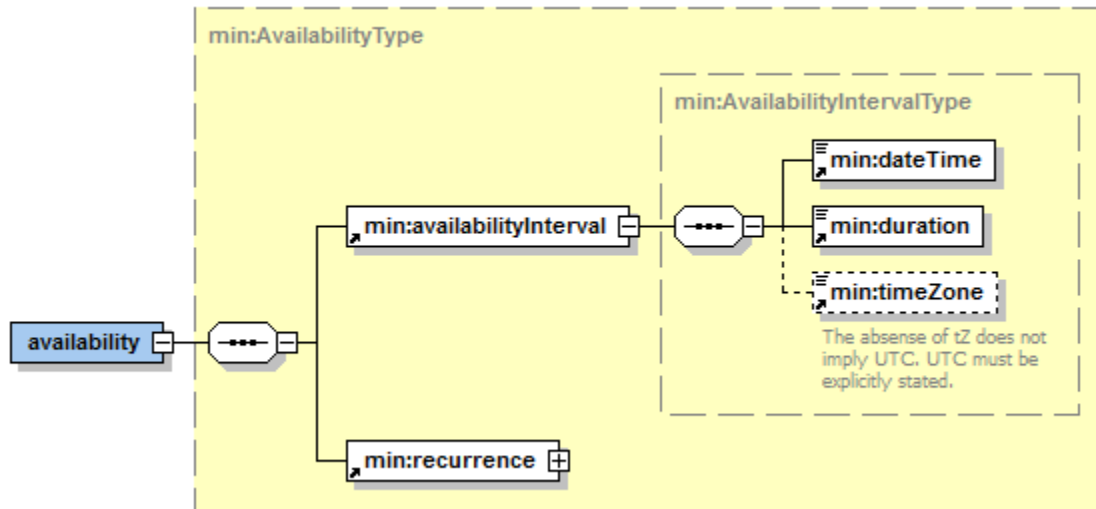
min:AvailabilityType

min:AvailabilityIntervalType

availability

min:availabilityInterval

min:dateTime

min:duration

min:timeZone

The absense of tZ does not imply UTC. UTC must be explicitly stated.

min:recurrence